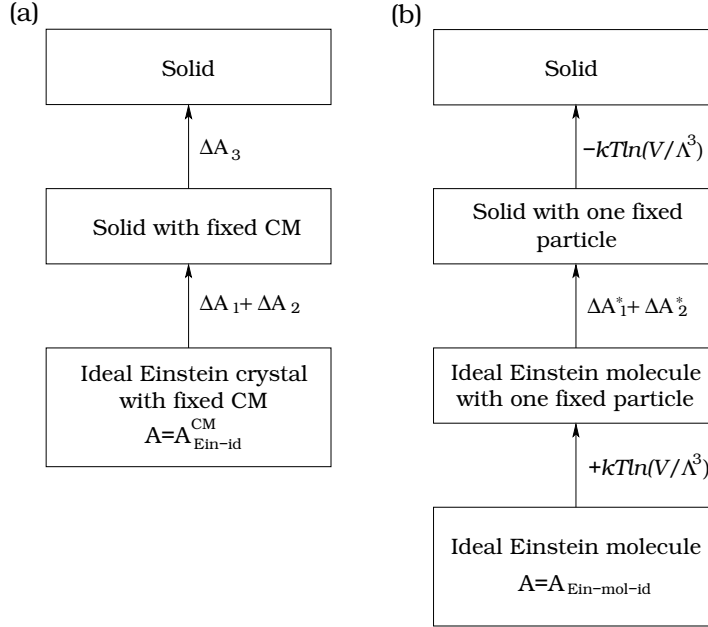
(a)

Solid

$\Delta A_3$

Solid with fixed CM

$\Delta A_1 + \Delta A_2$

Ideal Einstein crystal with fixed CM
$A=A_{Ein-id}^{CM}$

(b)

Solid

$-kTln(V/\Lambda^3)$

Solid with one fixed particle

$\Delta A_1^* + \Delta A_2^*$

Ideal Einstein molecule with one fixed particle

$+kTln(V/\Lambda^3)$

Ideal Einstein molecule
$A=A_{Ein-mol-id}$